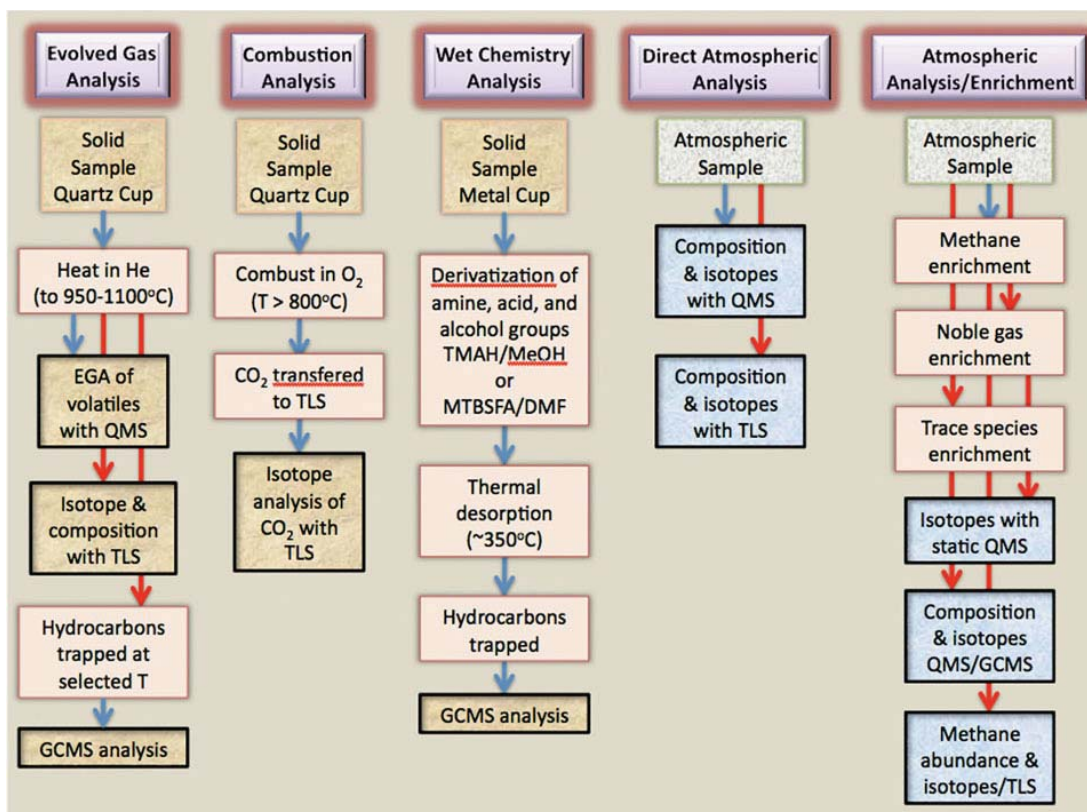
Evolved Gas Analysis

Solid Sample Quartz Cup

Heat in He (to 950-1100°C)

EGA of volatiles with QMS

Isotope & composition with TLS

Hydrocarbons trapped at selected T

GCMS analysis

Combustion Analysis

Solid Sample Quartz Cup

Combust in $O_2$ (T > 800°C)

$CO_2$ transfered to TLS

Isotope analysis of $CO_2$ with TLS

Wet Chemistry Analysis

Solid Sample Metal Cup

Derivatization of amine, acid, and alcohol groups TMAH/MeOH or MTBSFA/DMF

Thermal desorption (~350°C)

Hydrocarbons trapped

GCMS analysis

Direct Atmospheric Analysis

Atmospheric Sample

Composition & isotopes with QMS

Composition & isotopes with TLS

Atmospheric Analysis/Enrichment

Atmospheric Sample

Methane enrichment

Noble gas enrichment

Trace species enrichment

Isotopes with static QMS

Composition & isotopes QMS/GCMS

Methane abundance & isotopes/TLS